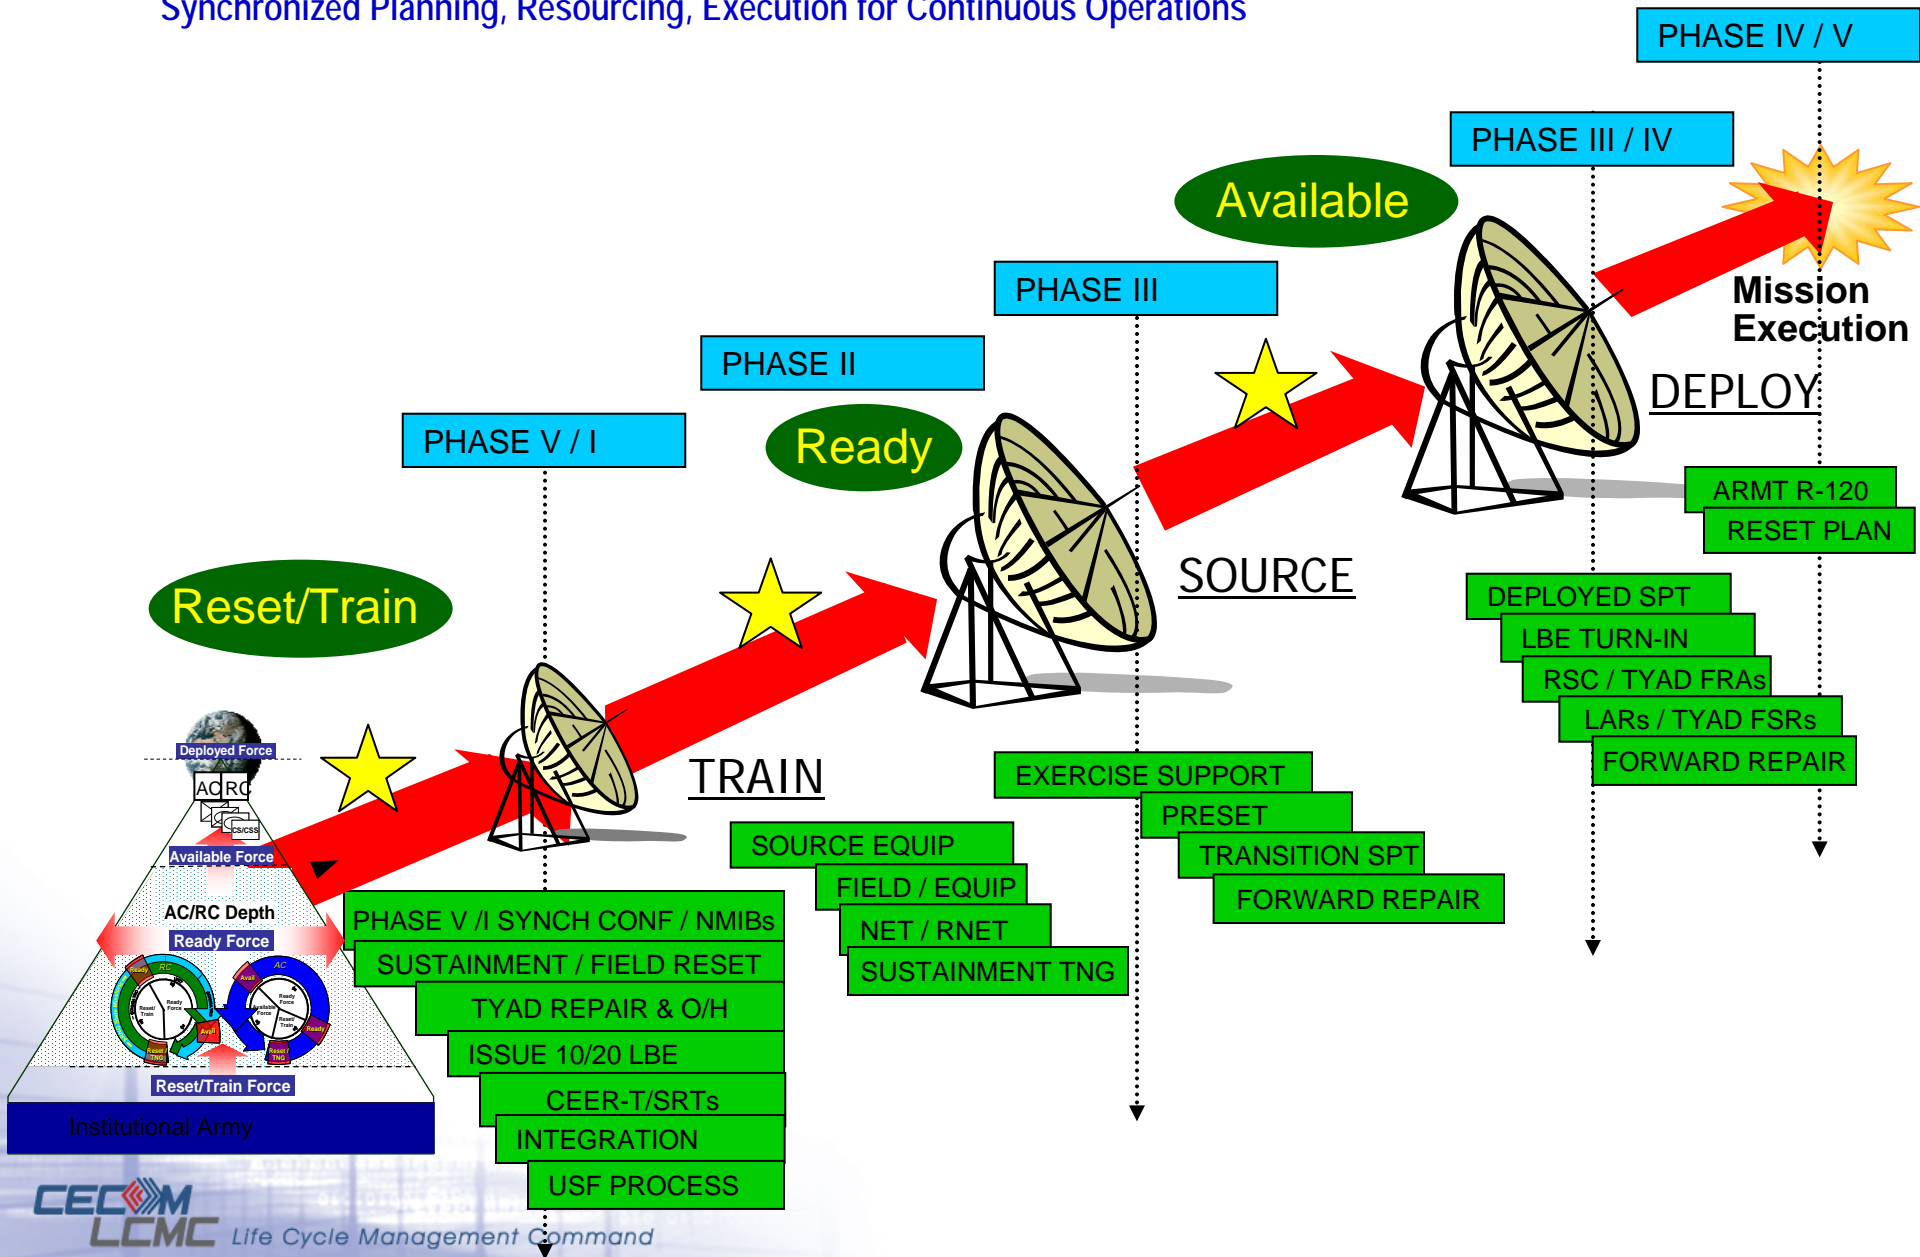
Synchronized Planning, Resourcing, Execution for Continuous Operations

PHASE IV / V

PHASE III / IV

Available

Mission Execution

PHASE III

PHASE II

DEPLOY

Ready

PHASE V / I

SOURCE

Reset/Train

TRAIN

ARMT R-120

RESET PLAN

DEPLOYED SPT

LBE TURN-IN

RSC / TYAD FRAs

LARs / TYAD FSRs

FORWARD REPAIR

EXERCISE SUPPORT

PRESET

TRANSITION SPT

FORWARD REPAIR

SOURCE EQUIP

FIELD / EQUIP

NET / RNET

SUSTAINMENT TNG

PHASE V / I SYNCH CONF / NMIBs

SUSTAINMENT / FIELD RESET

TYAD REPAIR & O/H

ISSUE 10/20 LBE

CEER-T/SRTs

INTEGRATION

USF PROCESS

Deployed Force

AC RC

CS/CSS

Available Force

AC/RC Depth

Ready Force

Ready

RC

Avail

Reset/ Train

Ready Force

Avail

Reset/ TNG

AC

Avail

Ready Force

Available Force

Reset Train

Ready

Reset/ TNG

Reset/Train Force

Institutional Army

CECOM LCMC Life Cycle Management Command